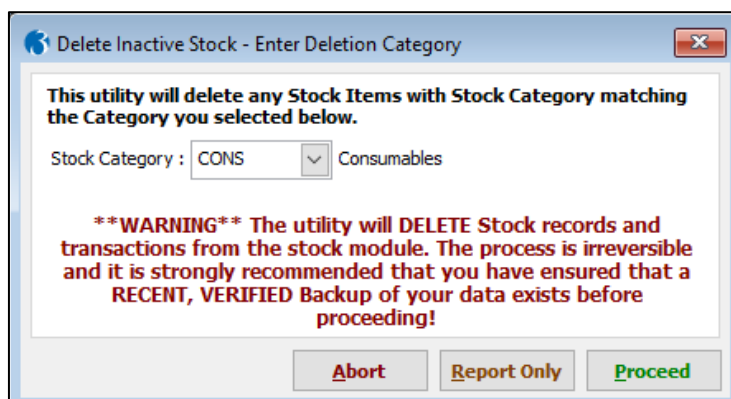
Delete Inactive Stock - Enter Deletion Category

This utility will delete any Stock Items with Stock Category matching the Category you selected below.

Stock Category : CONS Consumables

**WARNING** The utility will DELETE Stock records and transactions from the stock module. The process is irreversible and it is strongly recommended that you have ensured that a RECENT, VERIFIED Backup of your data exists before proceeding!

Abort
Report Only
Proceed